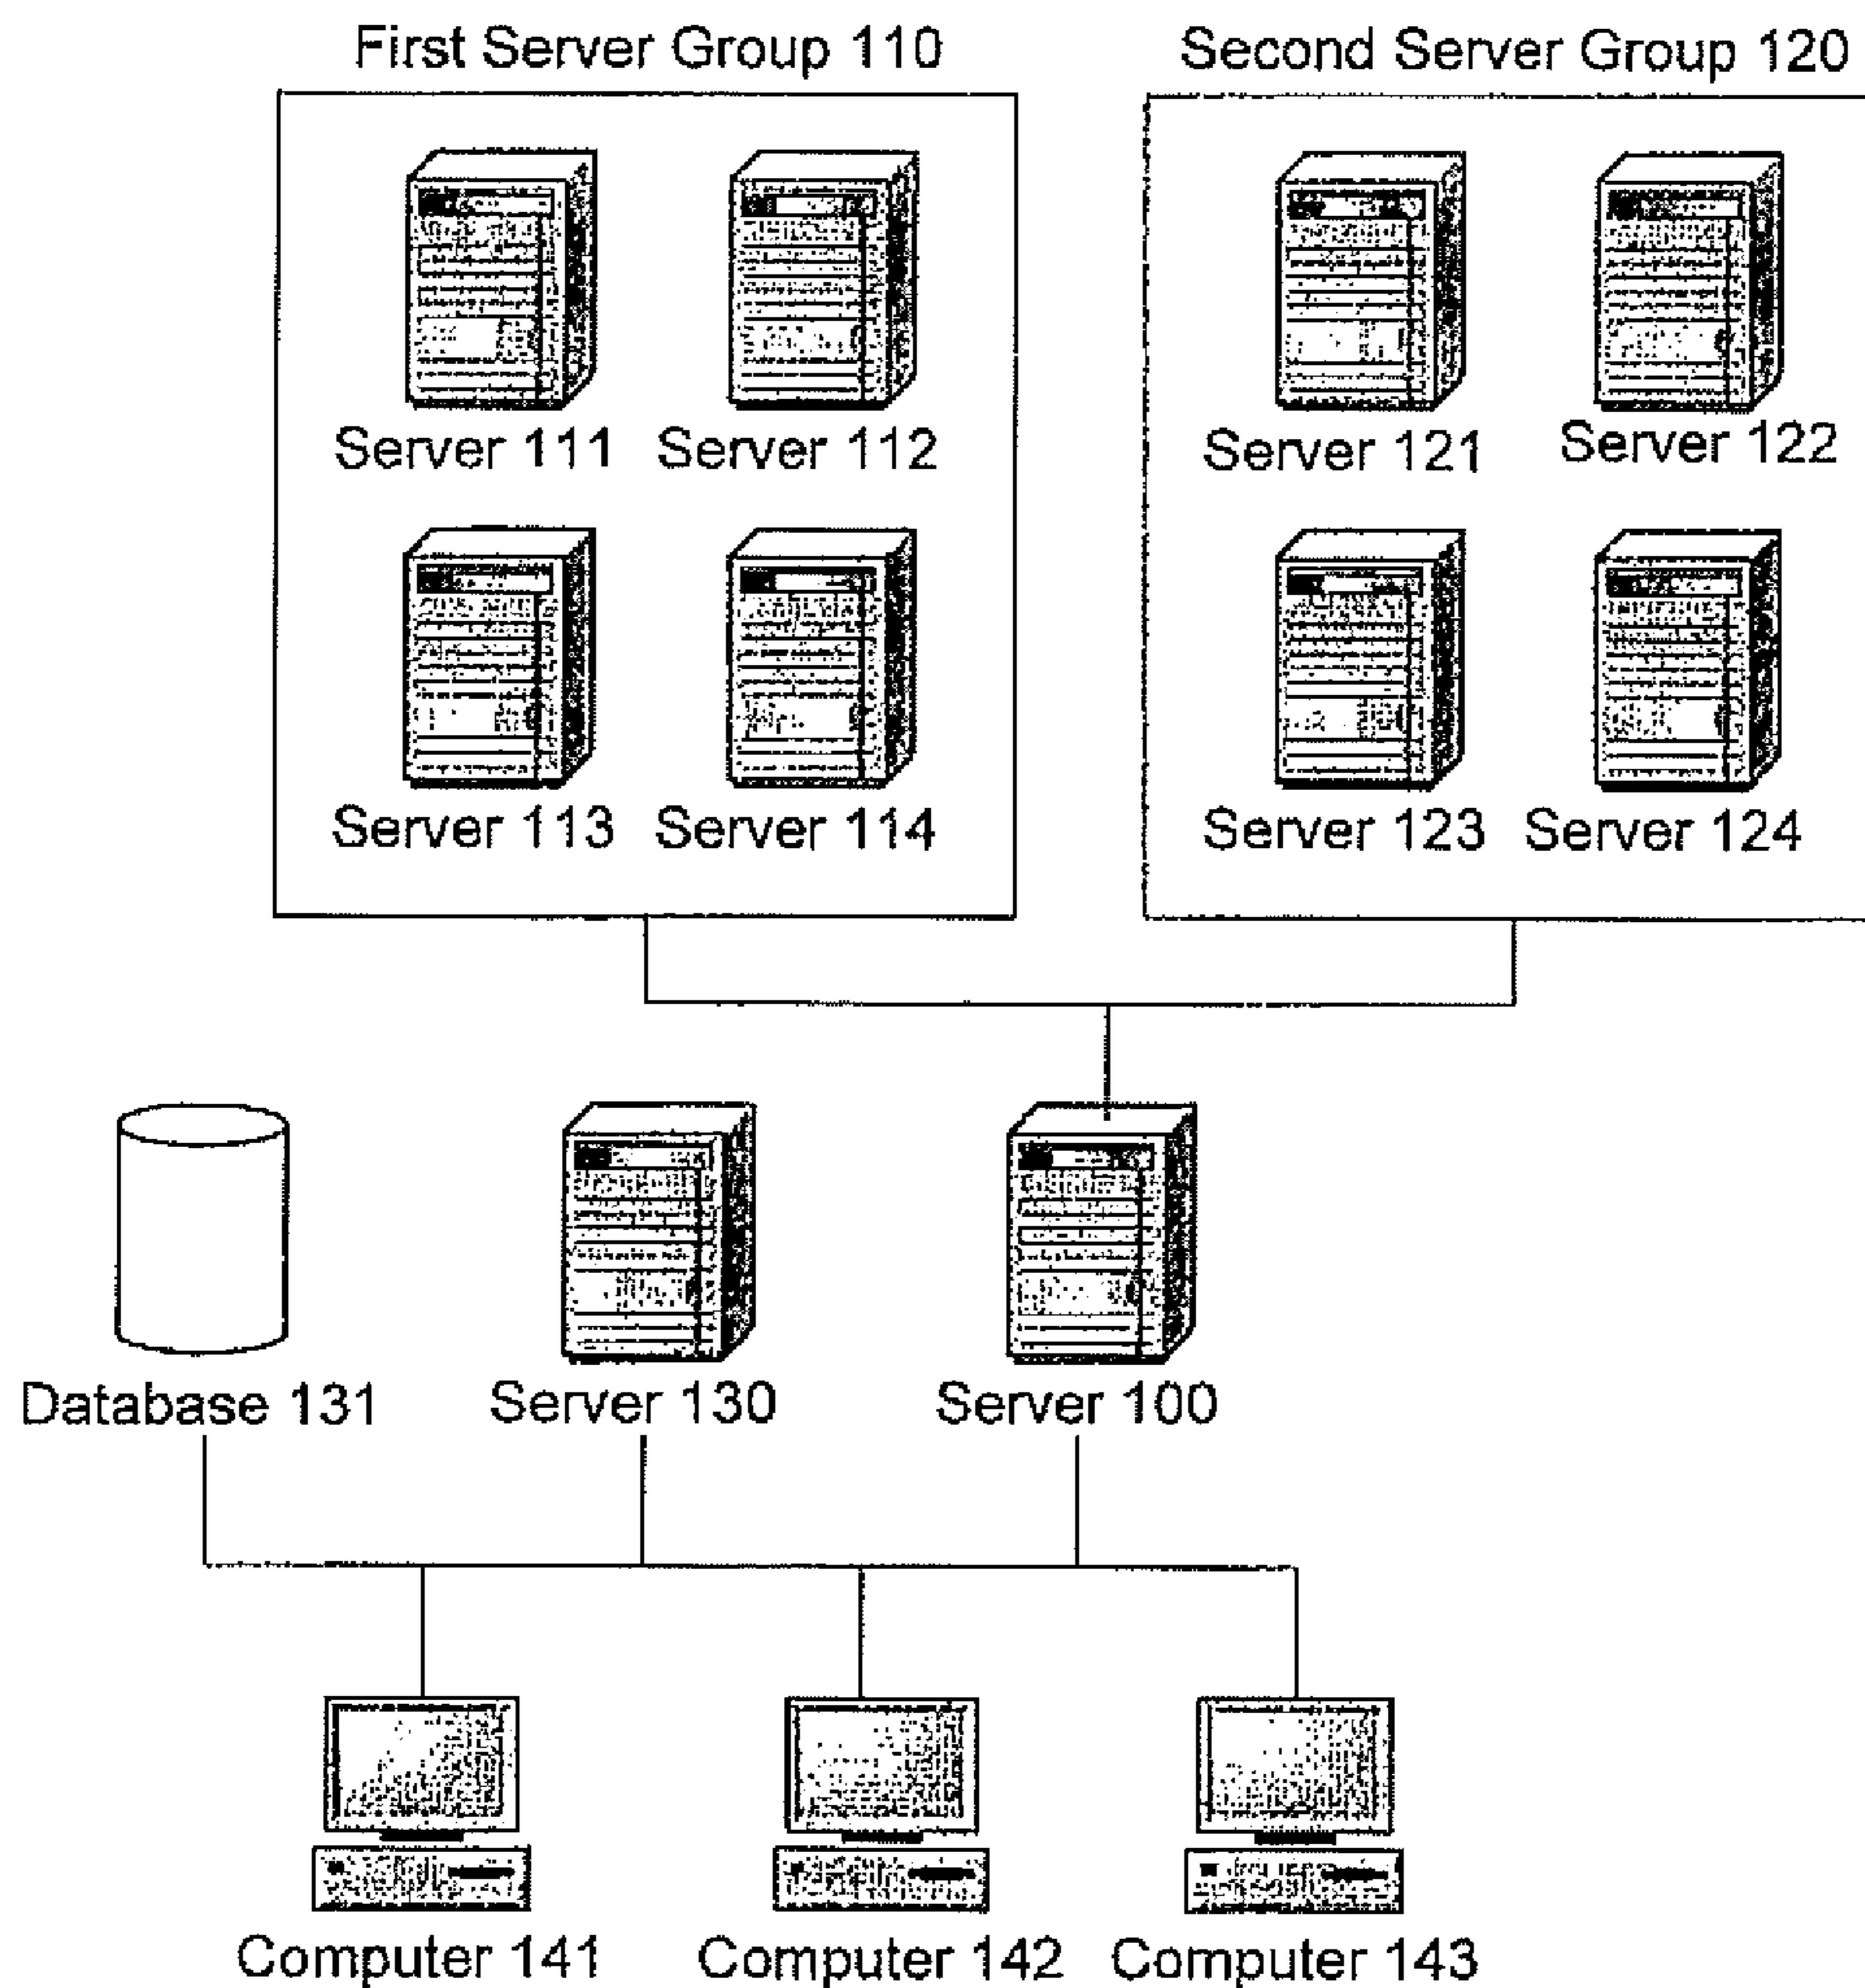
First Server Group 110

Server 111 Server 112

Server 113 Server 114

Second Server Group 120

Server 121 Server 122

Server 123 Server 124

Database 131 Server 130 Server 100

Computer 141 Computer 142 Computer 143